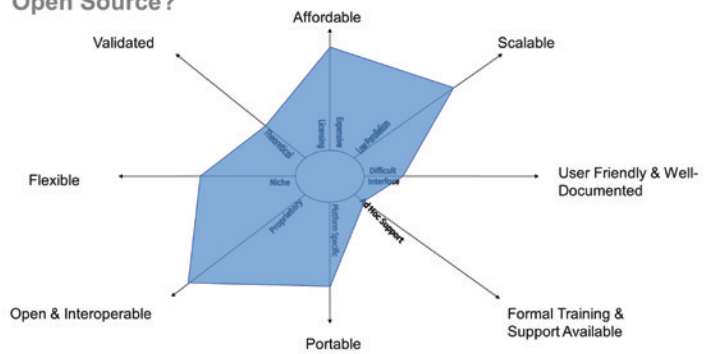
Open Source?

Affordable

Validated

Scalable

Flexible

User Friendly & Well-Documented

Open & Interoperable

Formal Training & Support Available

Portable

Licensing

Expensive

Theoretical

Low Resolution

Niche

Difficult Interface

Proprietary

Platform Specific

Ad Hoc Support